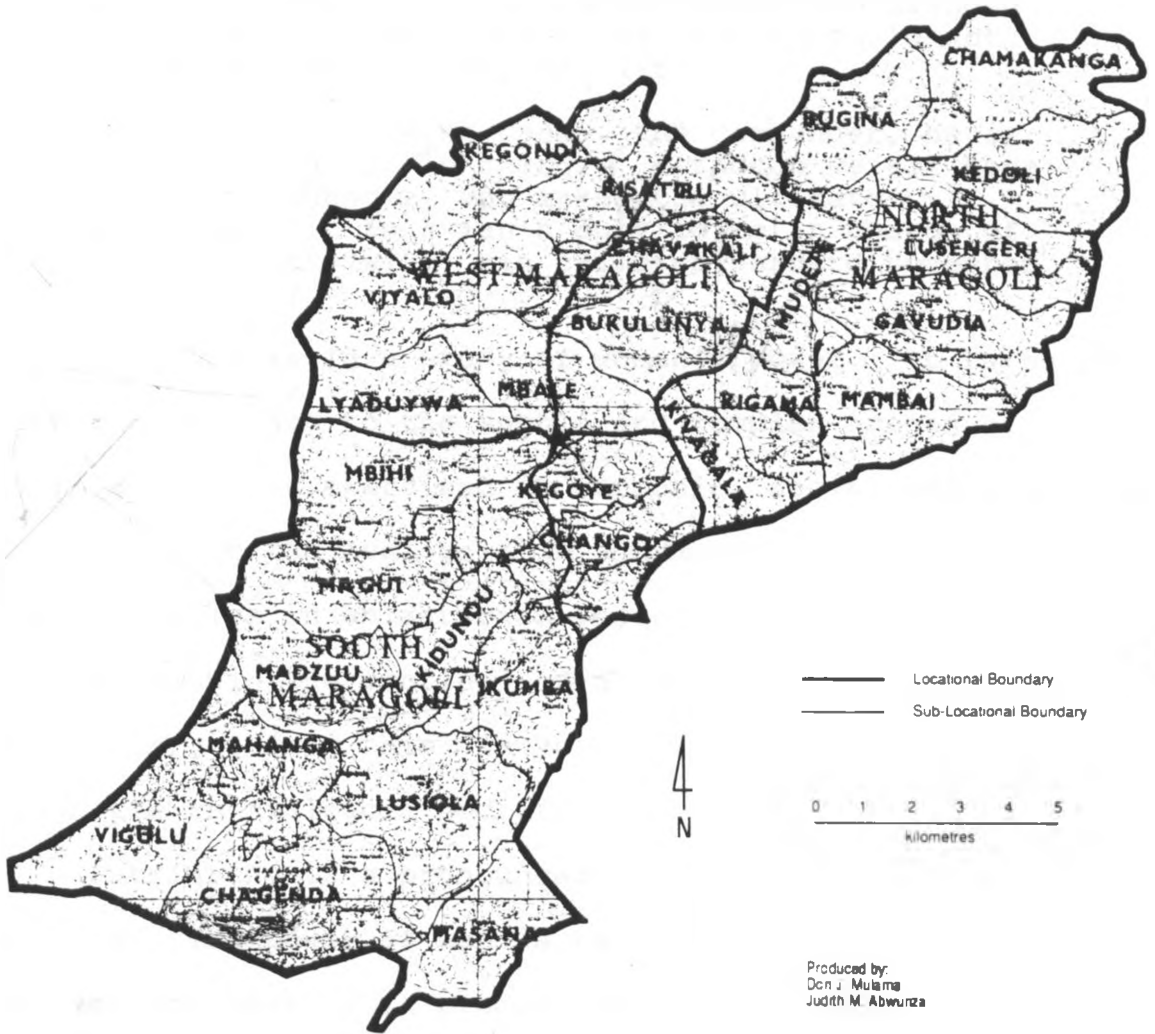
CHAMAKANGA
BUGINA
KEGONDI
KISATIRU
KEDOLI
NORTH MARAGOLI
LUSENGERI
CHAVAKALI
WEST MARAGOLI
VIYALO
MUDETE
GAVUDIA
BURULUNYA
MBALE
LYADUYWA
KIGAMA
MAMBAI
KIVAGALA
MBIHI
KEGOYE
CHANGO
MAGUI
SOUTH MARAGOLI
KIDUNDU
MADZUU
IKUMBA
MAHANGA
LUSIOLA
VIGULU
CHAGENDA
MASANA

Locational Boundary
Sub-Locational Boundary

N

0 1 2 3 4 5
kilometres

Produced by:
Don J. Mulama
Judith M. Abwunza